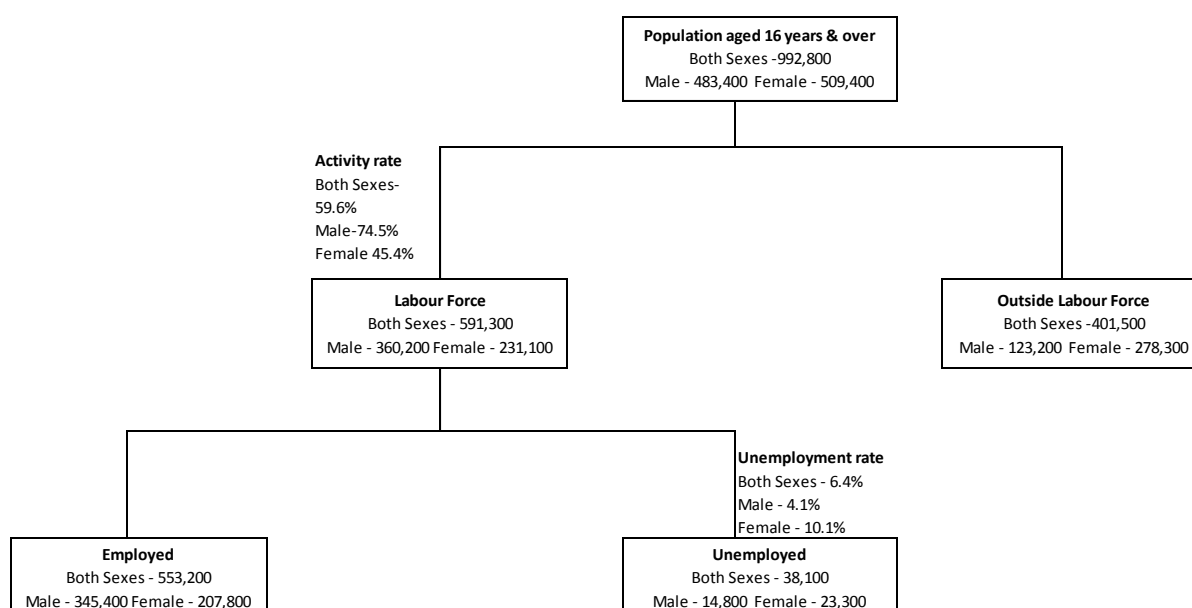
**Population aged 16 years & over**
Both Sexes -992,800
Male - 483,400 Female - 509,400

**Activity rate**
Both Sexes-
59.6%
Male-74.5%
Female 45.4%

**Labour Force**
Both Sexes - 591,300
Male - 360,200 Female - 231,100

**Outside Labour Force**
Both Sexes -401,500
Male - 123,200 Female - 278,300

**Unemployment rate**
Both Sexes - 6.4%
Male - 4.1%
Female - 10.1%

**Employed**
Both Sexes - 553,200
Male - 345,400 Female - 207,800

**Unemployed**
Both Sexes - 38,100
Male - 14,800 Female - 23,300